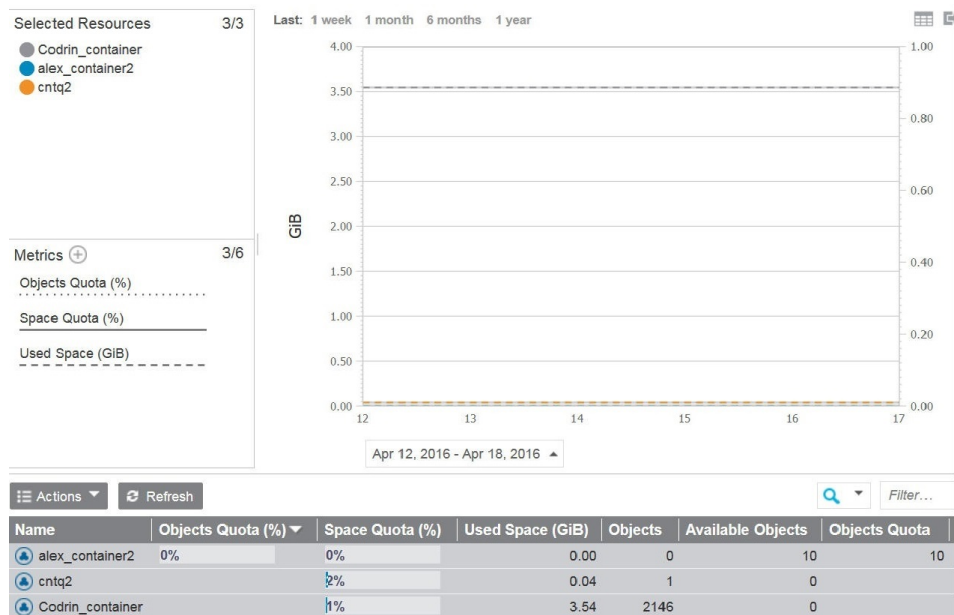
Selected Resources 3/3

Codrin_container
alex_container2
cntq2

Metrics 3/6

Objects Quota (%)
Space Quota (%)
Used Space (GiB)

Last: 1 week 1 month 6 months 1 year

GiB

4.00
3.50
3.00
2.50
2.00
1.50
1.00
0.50
0.00

1.00
0.80
0.60
0.40
0.20
0.00

12 13 14 15 16 17

Apr 12, 2016 - Apr 18, 2016

Actions Refresh

Filter...

| Name | Objects Quota (%) | Space Quota (%) | Used Space (GiB) | Objects | Available Objects | Objects Quota |
|---|---|---|---|---|---|---|
| alex_container2 | 0% | 0% | 0.00 | 0 | 10 | 10 |
| cntq2 | | 2% | 0.04 | 1 | 0 | |
| Codrin_container | | 1% | 3.54 | 2146 | 0 | |